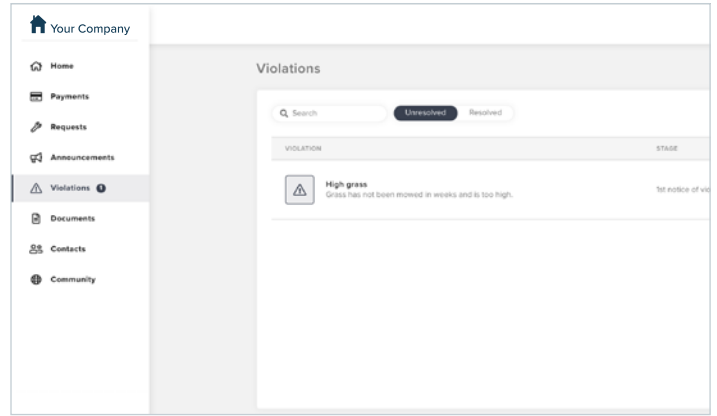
Your Company

Home

Payments

Requests

Announcements

Violations 1

Documents

Contacts

Community

Violations

Search

Unresolved

Resolved

VIOLATION

STAGE

High grass
Grass has not been mowed in weeks and is too high.

1st notice of vio